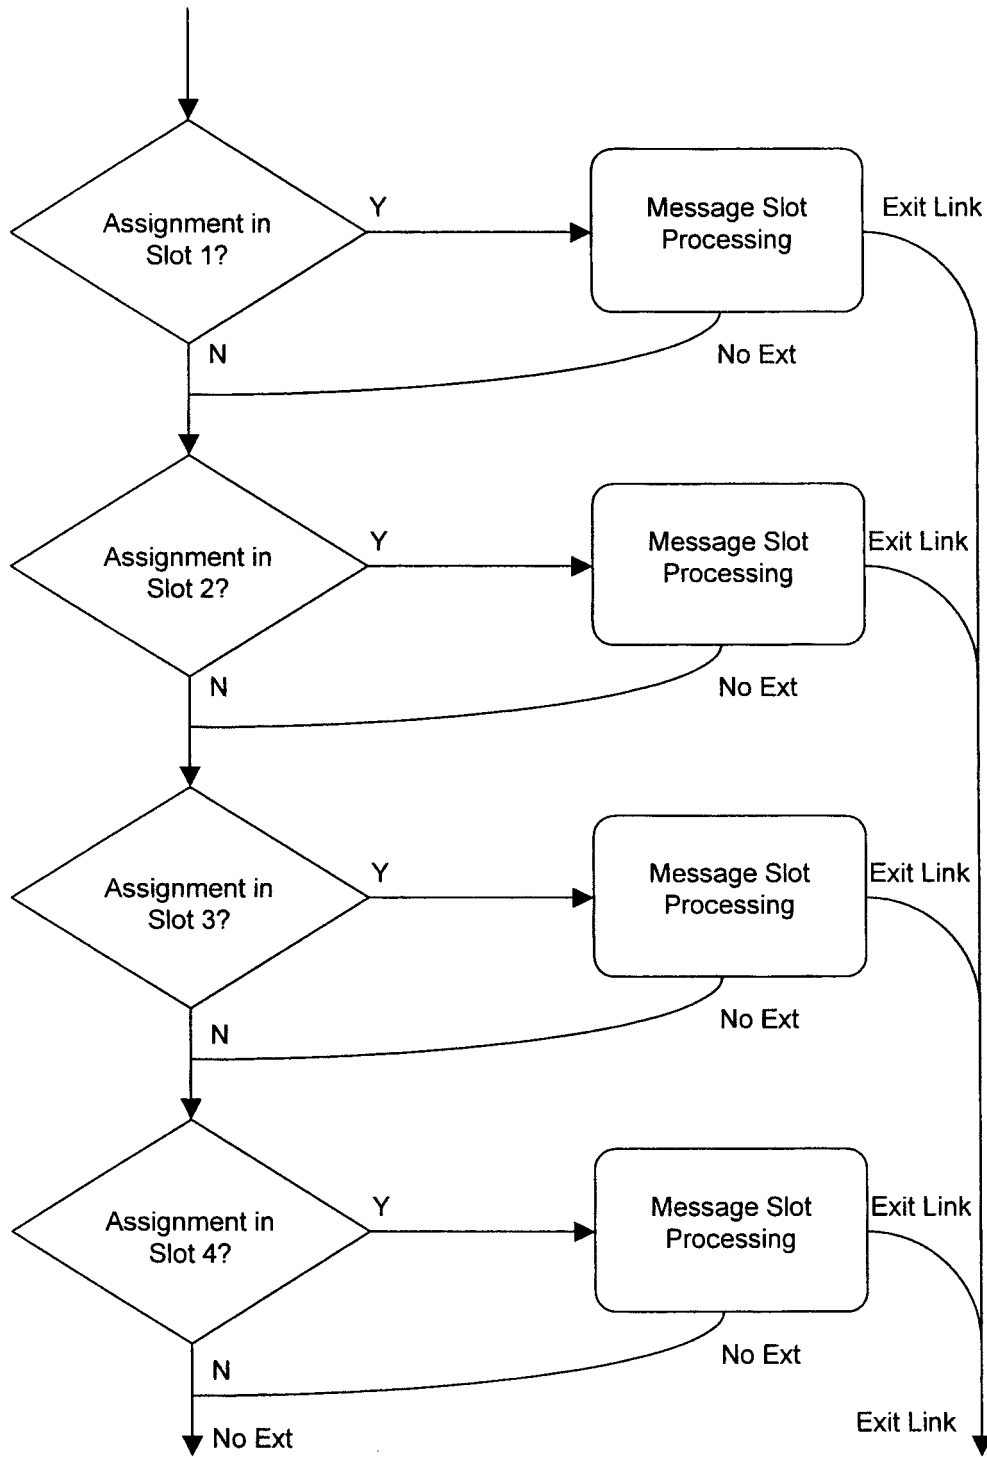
Assignment in Slot 1?

Y

Message Slot Processing

Exit Link

N

No Ext

Assignment in Slot 2?

Y

Message Slot Processing

Exit Link

N

No Ext

Assignment in Slot 3?

Y

Message Slot Processing

Exit Link

N

No Ext

Assignment in Slot 4?

Y

Message Slot Processing

Exit Link

N

No Ext

No Ext

Exit Link